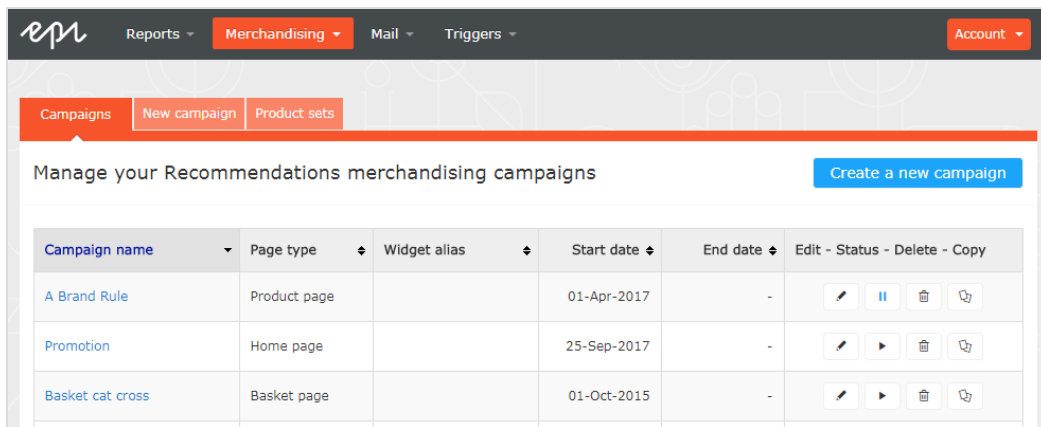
epi Reports Merchandising Mail Triggers Account

Campaigns New campaign Product sets

Manage your Recommendations merchandising campaigns

Create a new campaign

| Campaign name | Page type | Widget alias | Start date | End date | Edit - Status - Delete - Copy |
|---|---|---|---|---|---|
| A Brand Rule | Product page | | 01-Apr-2017 | - | |
| Promotion | Home page | | 25-Sep-2017 | - | |
| Basket cat cross | Basket page | | 01-Oct-2015 | - | |